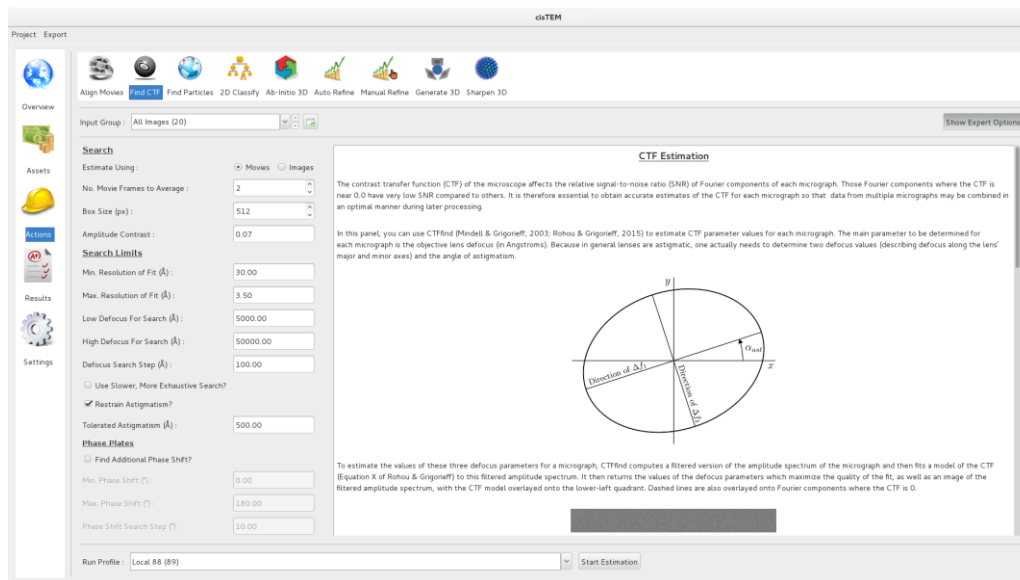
cisTEM

Project Export

Overview

Assets

Actions

Results

Settings

Align Movies Find CTF Find Particles 2D Classify Ab-Initio 3D Auto Refine Manual Refine Generate 3D Sharpen 3D

Input Group : All Images (20)

Show Expert Options

Search

Estimate Using : Movies Images

No. Movie Frames to Average : 2

Box Size (px) : 512

Amplitude Contrast : 0.07

Search Limits

Min. Resolution of Fit (Å) : 30.00

Max. Resolution of Fit (Å) : 3.50

Low Defocus For Search (Å) : 5000.00

High Defocus For Search (Å) : 50000.00

Defocus Search Step (Å) : 100.00

Use Slower, More Exhaustive Search?

Restrain Astigmatism?

Tolerated Astigmatism (Å) : 500.00

Phase Plates

Find Additional Phase Shift?

Min. Phase Shift (°) : 0.00

Max. Phase Shift (°) : 180.00

Phase Shift Search Step (°) : 10.00

CTF Estimation

The contrast transfer function (CTF) of the microscope affects the relative signal-to-noise ratio (SNR) of Fourier components of each micrograph. Those Fourier components where the CTF is near 0.0 have very low SNR compared to others. It is therefore essential to obtain accurate estimates of the CTF for each micrograph so that data from multiple micrographs may be combined in an optimal manner during later processing.

In this panel, you can use CTFfind (Mindell & Grigorieff, 2003; Rohou & Grigorieff, 2015) to estimate CTF parameter values for each micrograph. The main parameter to be determined for each micrograph is the objective lens defocus (in Angstroms). Because in general lenses are astigmatic, one actually needs to determine two defocus values (describing defocus along the lens' major and minor axes) and the angle of astigmatism.

$y$

$\alpha_{ast}$

$x$

Direction of $\Delta f_1$

Direction of $\Delta f_2$

To estimate the values of these three defocus parameters for a micrograph, CTFfind computes a filtered version of the amplitude spectrum of the micrograph and then fits a model of the CTF (Equation X of Rohou & Grigorieff) to this filtered amplitude spectrum. It then returns the values of the defocus parameters which maximize the quality of the fit, as well as an image of the filtered amplitude spectrum, with the CTF model overlayed onto the lower-left quadrant. Dashed lines are also overlayed onto Fourier components where the CTF is 0.

Run Profile : Local 88 (89)

Start Estimation